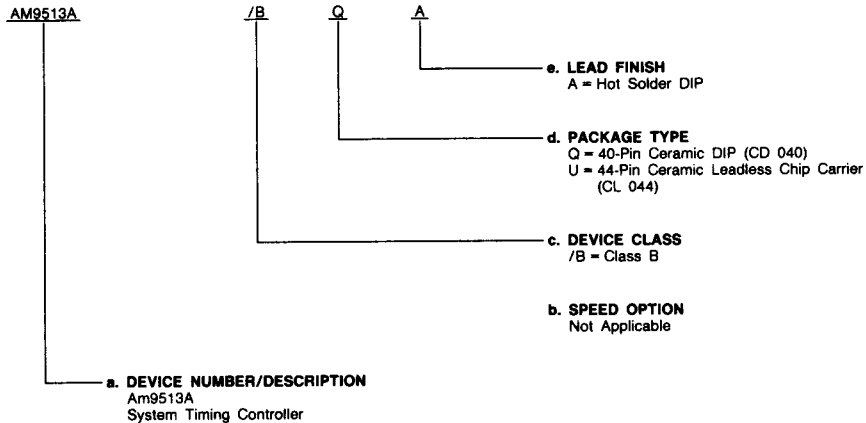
AM9513A /B Q A

e. LEAD FINISH
A = Hot Solder DIP

d. PACKAGE TYPE
Q = 40-Pin Ceramic DIP (CD 040)
U = 44-Pin Ceramic Leadless Chip Carrier (CL 044)

c. DEVICE CLASS
/B = Class B

b. SPEED OPTION
Not Applicable

a. DEVICE NUMBER/DESCRIPTION
Am9513A
System Timing Controller